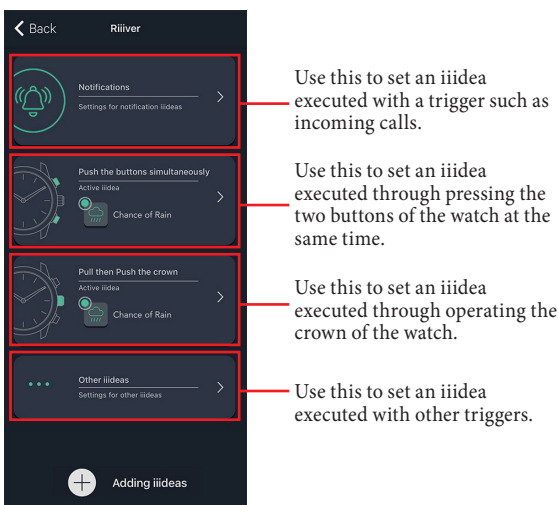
Back

Riiiver

Notifications

Settings for notification iiideas

Push the buttons simultaneously

Active iiidea

Chance of Rain

Pull then Push the crown

Active iiidea

Chance of Rain

Other iiideas

Settings for other iiideas

Adding iiideas

Use this to set an iiidea executed with a trigger such as incoming calls.

Use this to set an iiidea executed through pressing the two buttons of the watch at the same time.

Use this to set an iiidea executed through operating the crown of the watch.

Use this to set an iiidea executed with other triggers.